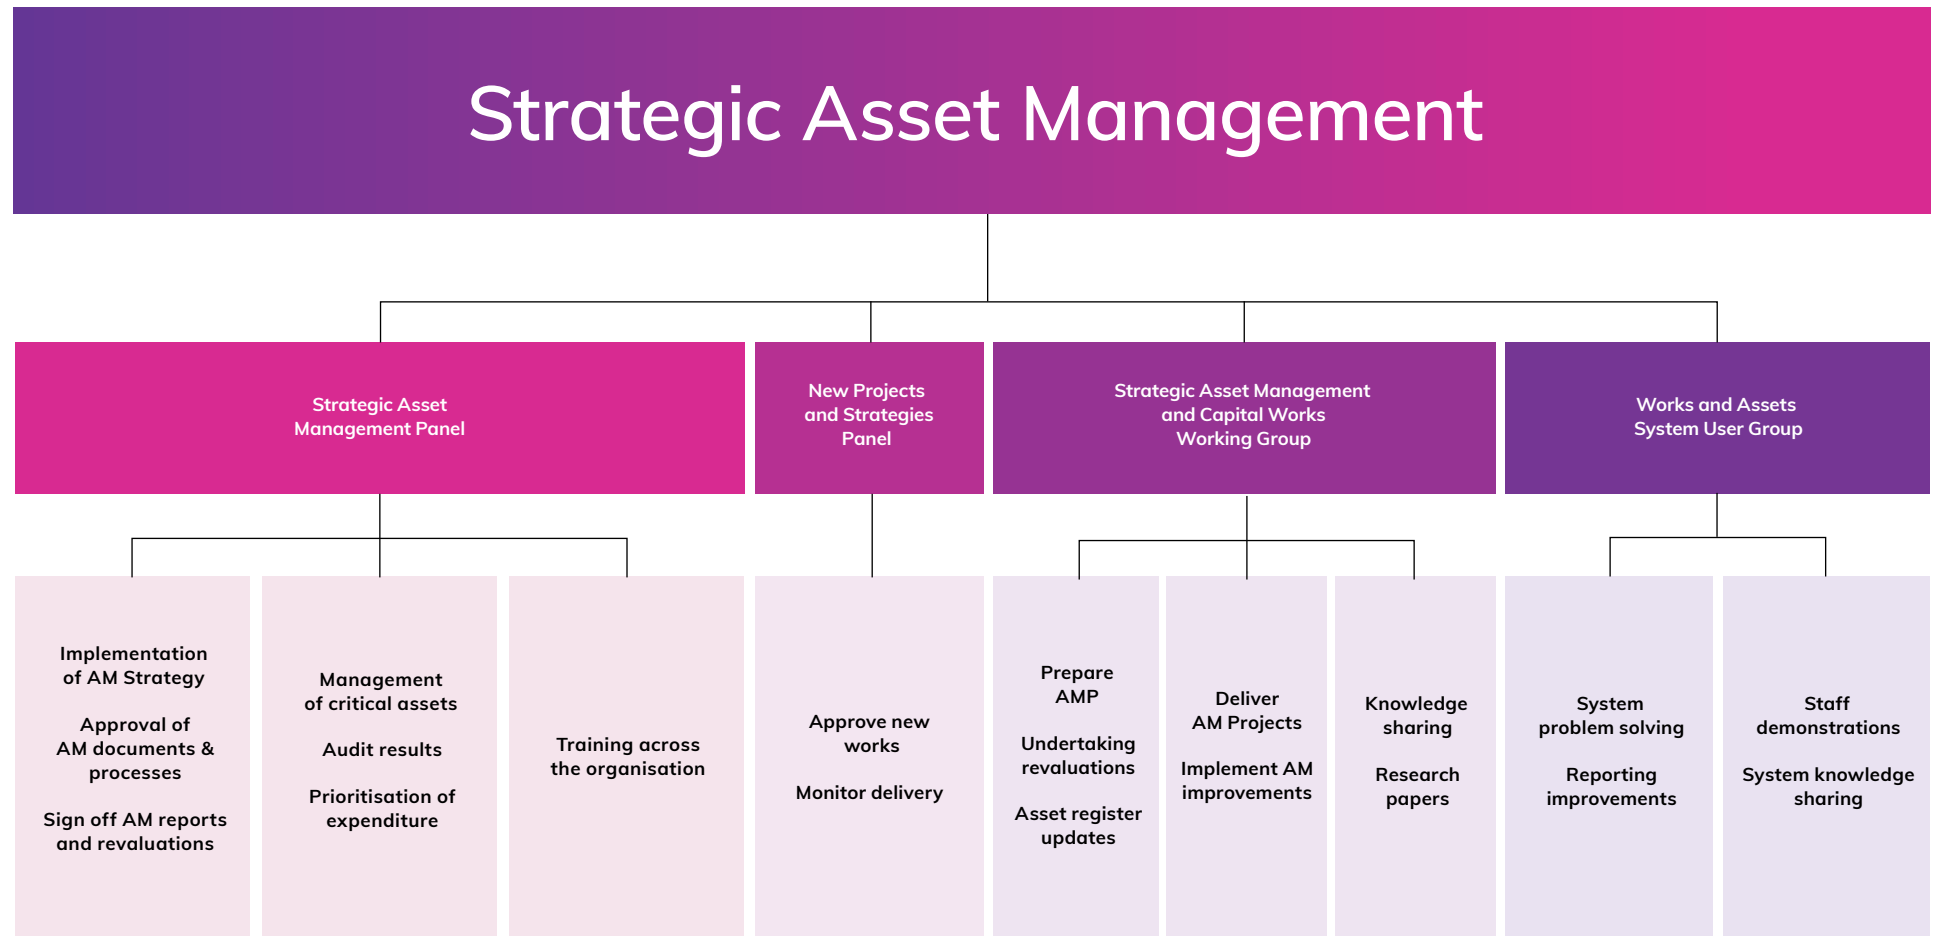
Strategic Asset Management

Strategic Asset Management Panel

New Projects and Strategies Panel

Strategic Asset Management and Capital Works Working Group

Works and Assets System User Group

Implementation of AM Strategy

Approval of AM documents & processes

Sign off AM reports and revaluations

Management of critical assets

Audit results

Prioritisation of expenditure

Training across the organisation

Approve new works

Monitor delivery

Prepare AMP

Undertaking revaluations

Asset register updates

Deliver AM Projects

Implement AM improvements

Knowledge sharing

Research papers

System problem solving

Reporting improvements

Staff demonstrations

System knowledge sharing